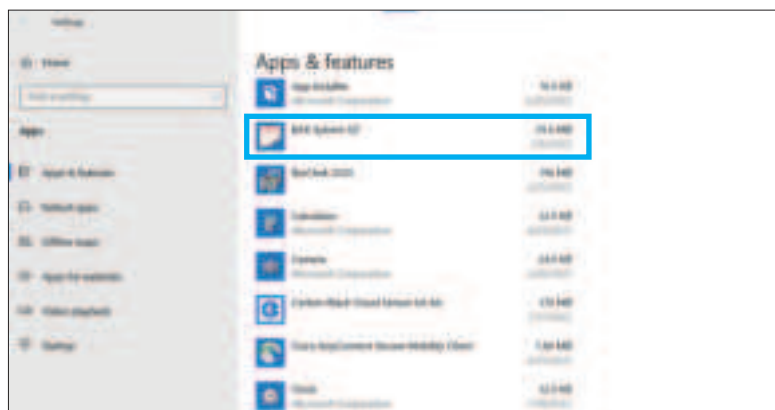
Settings

Home

Find a setting

Apps

Apps & features

Default apps

Offline maps

Apps for websites

Video playback

Startup

Apps & features

App Installer
Microsoft Corporation

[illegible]

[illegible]

BioCheck 2020

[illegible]

Calculator
Microsoft Corporation

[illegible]

Camera
Microsoft Corporation

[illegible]

Carbon Black Cloud Sensor 64-bit

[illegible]

Cisco AnyConnect Secure Mobility Client

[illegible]

Clock
Microsoft Corporation

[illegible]